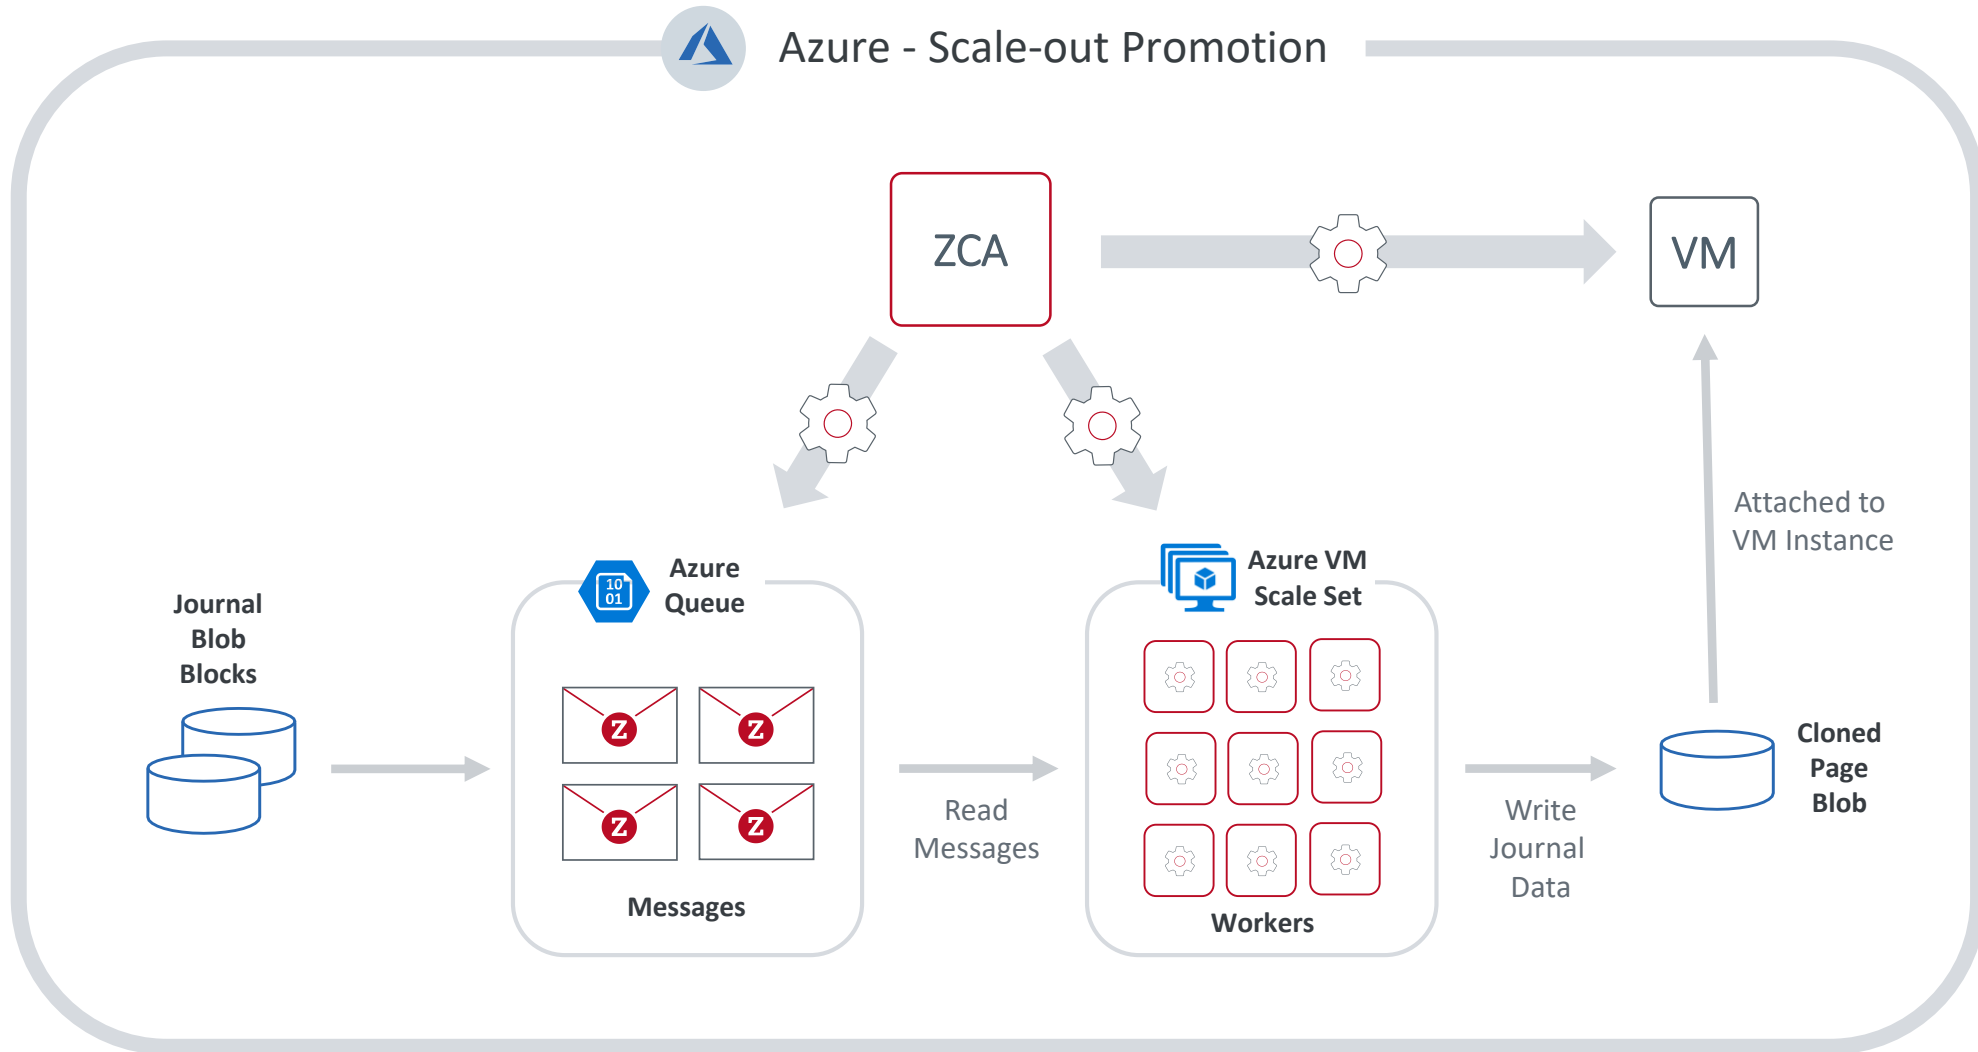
Azure - Scale-out Promotion

ZCA

VM

Attached to VM Instance

Journal Blob Blocks

Azure Queue

10 01

Z Z Z Z

Messages

Read Messages

Azure VM Scale Set

Workers

Write Journal Data

Cloned Page Blob